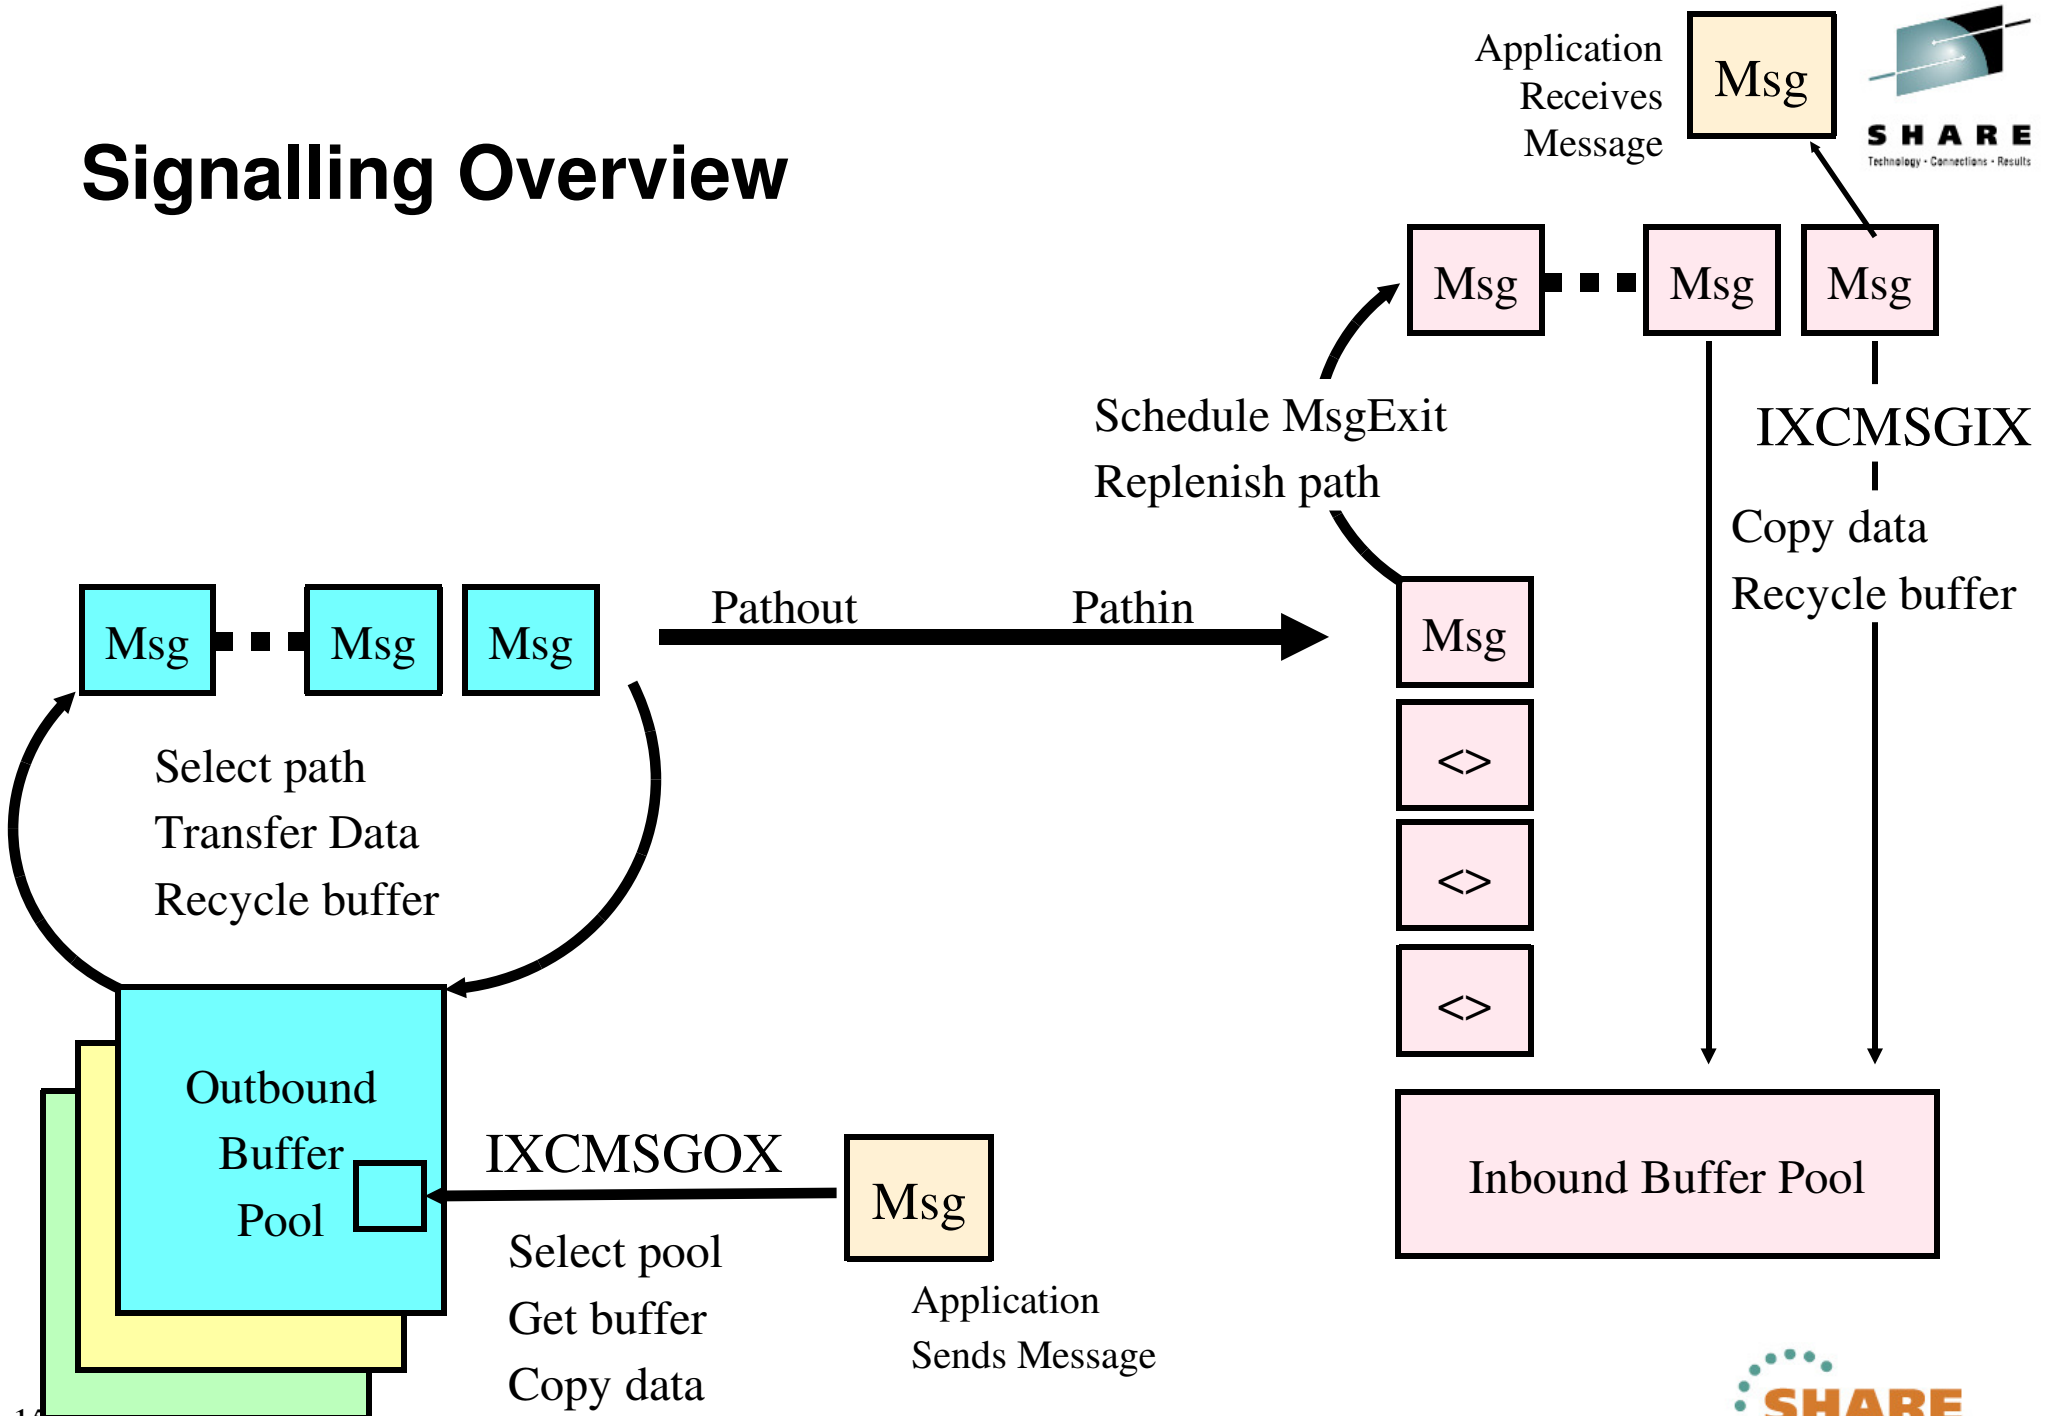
Application Receives Message

Msg

SHARE
Technology · Connections · Results

Signalling Overview

Msg

Msg

Msg

Schedule MsgExit

Replenish path

IXCMSGIX

Copy data

Recycle buffer

Msg

Msg

Msg

Pathout

Pathin

Msg

<>

<>

<>

Select path

Transfer Data

Recycle buffer

Outbound Buffer Pool

IXCMSGOX

Msg

Select pool

Get buffer

Copy data

Application Sends Message

Inbound Buffer Pool

SHARE